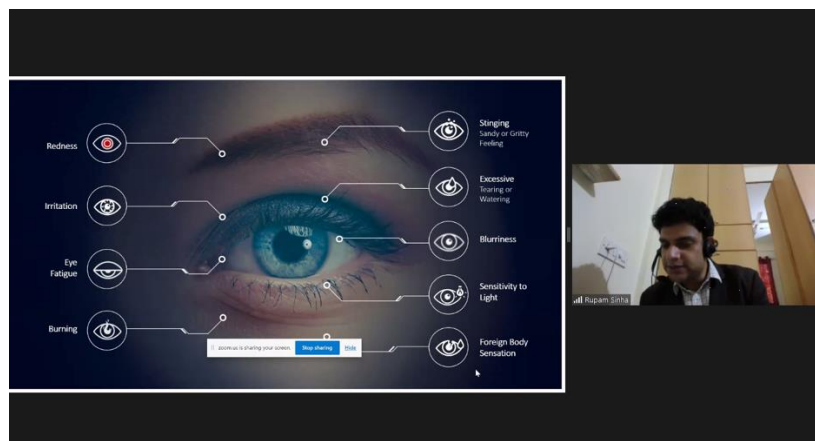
Redness

Irritation

Eye Fatigue

Burning

Stinging Sandy or Gritty Feeling

Excessive Tearing or Watering

Blurriness

Sensitivity to Light

Foreign Body Sensation

zoom.us is sharing your screen. Stop sharing Hide

Rupam Sinha